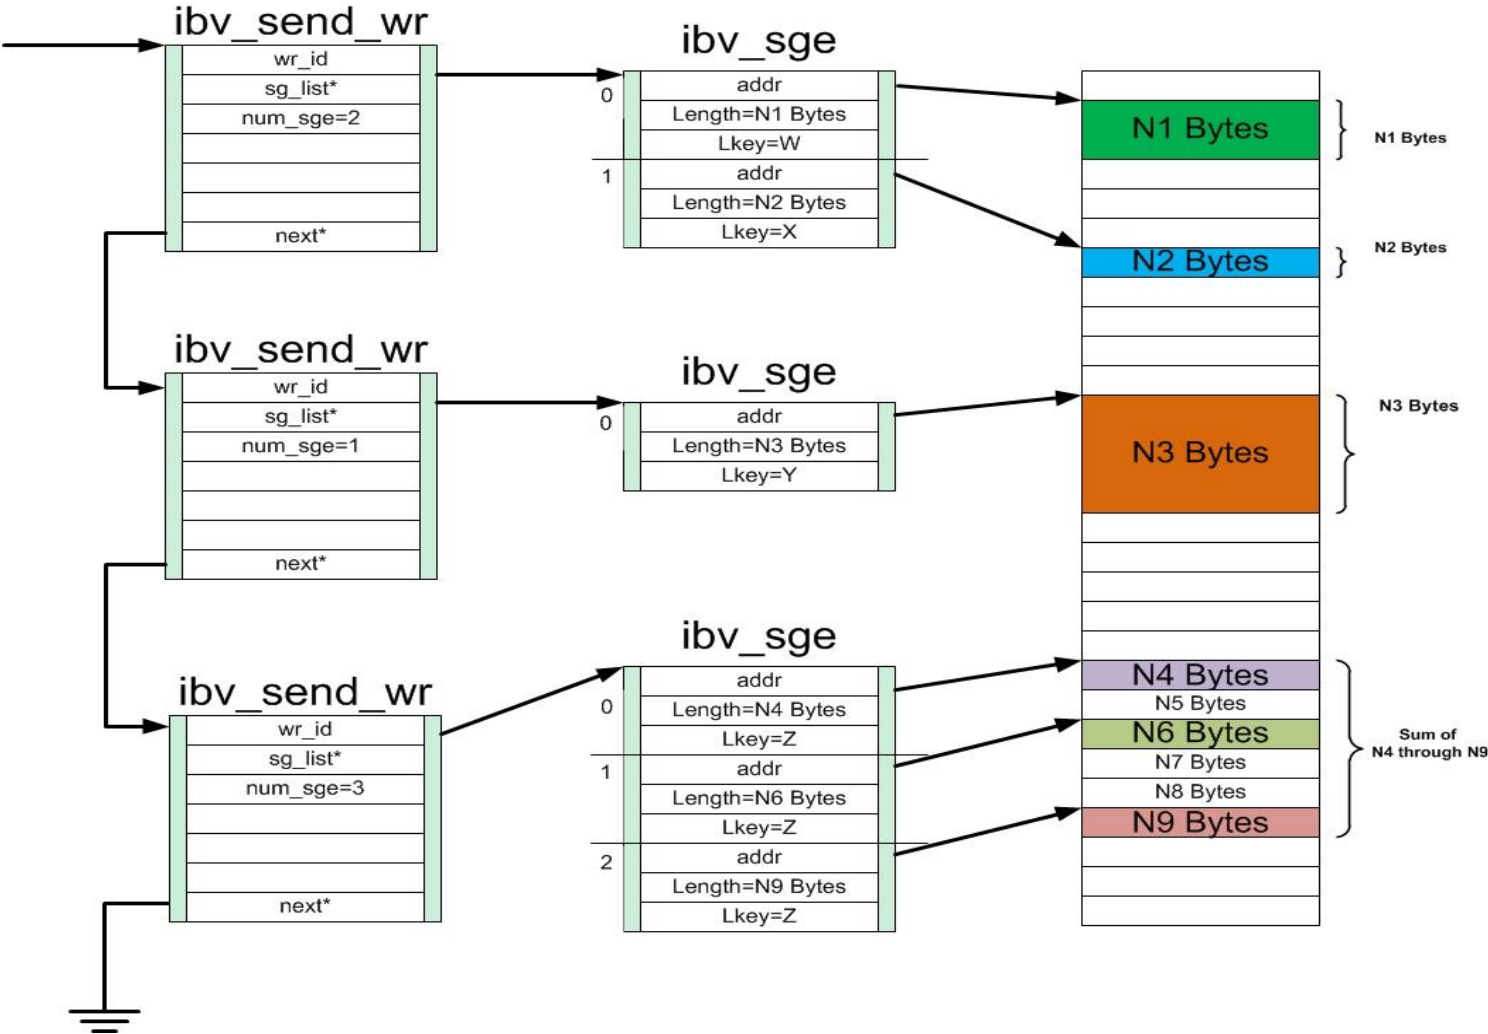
ibv_send_wr
wr_id
sg_list*
num_sge=2
next*

ibv_sge
0
addr
Length=N1 Bytes
Lkey=W
1
addr
Length=N2 Bytes
Lkey=X

N1 Bytes
N1 Bytes
N2 Bytes
N2 Bytes

ibv_send_wr
wr_id
sg_list*
num_sge=1
next*

ibv_sge
0
addr
Length=N3 Bytes
Lkey=Y

N3 Bytes
N3 Bytes

ibv_send_wr
wr_id
sg_list*
num_sge=3
next*

ibv_sge
0
addr
Length=N4 Bytes
Lkey=Z
1
addr
Length=N6 Bytes
Lkey=Z
2
addr
Length=N9 Bytes
Lkey=Z

N4 Bytes
N5 Bytes
N6 Bytes
N7 Bytes
N8 Bytes
N9 Bytes

Sum of
N4 through N9